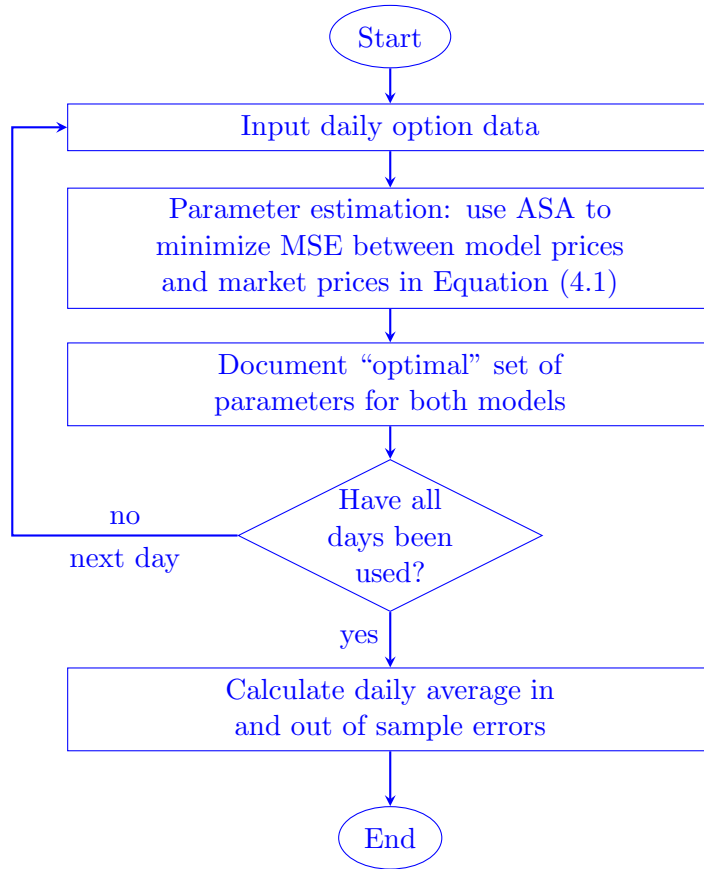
Start

Input daily option data

Parameter estimation: use ASA to minimize MSE between model prices and market prices in Equation (4.1)

Document “optimal” set of parameters for both models

Have all days been used?

no

next day

yes

Calculate daily average in and out of sample errors

End